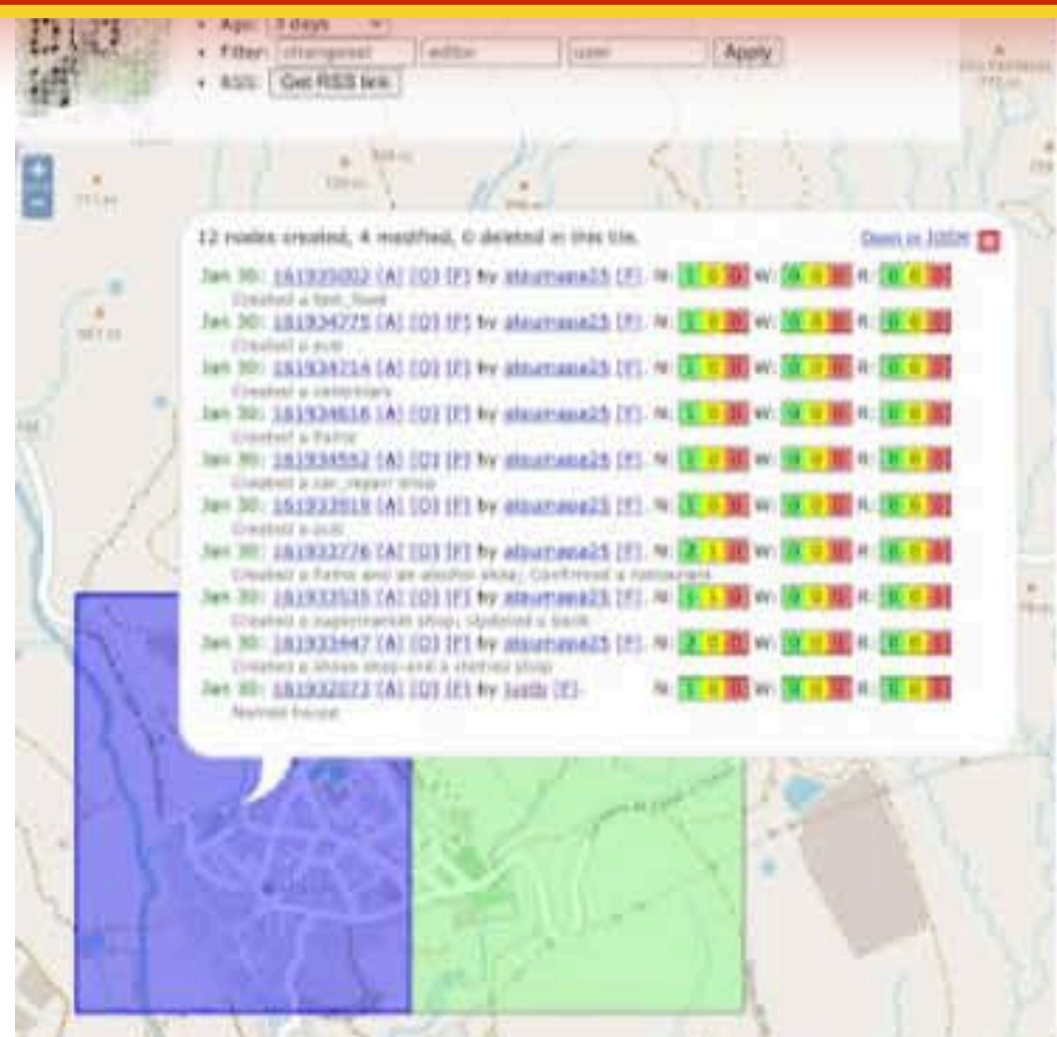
• Age: 3 days
• Filter: changeset editor user Apply
• RSS: Get RSS link

+
−

12 nodes created, 4 modified, 0 deleted in this tile. Open in JOSM

Jan 30: 161935002 [A] [O] [F] by alsumana25 [F]. N: 1 0 0 W: 0 0 0 R: 0 0 0
Created a fast_food
Jan 30: 161934775 [A] [O] [F] by alsumana25 [F]. N: 1 0 0 W: 0 0 0 R: 0 0 0
Created a pub
Jan 30: 161934714 [A] [O] [F] by alsumana25 [F]. N: 1 0 0 W: 0 0 0 R: 0 0 0
Created a veterinary
Jan 30: 161934616 [A] [O] [F] by alsumana25 [F]. N: 1 0 0 W: 0 0 0 R: 0 0 0
Created a Farm
Jan 30: 161934552 [A] [O] [F] by alsumana25 [F]. N: 1 0 0 W: 0 0 0 R: 0 0 0
Created a car_repair shop
Jan 30: 161933919 [A] [O] [F] by alsumana25 [F]. N: 1 0 0 W: 0 0 0 R: 0 0 0
Created a pub
Jan 30: 161933776 [A] [O] [F] by alsumana25 [F]. N: 2 1 0 W: 0 0 0 R: 0 0 0
Created a Farm and an alcohol shop; Confirmed a restaurant
Jan 30: 161933535 [A] [O] [F] by alsumana25 [F]. N: 1 1 0 W: 0 0 0 R: 0 0 0
Created a supermarket shop; Updated a bank
Jan 30: 161933447 [A] [O] [F] by alsumana25 [F]. N: 2 0 0 W: 0 0 0 R: 0 0 0
Created a shoes shop and a clothes shop
Jan 30: 161932073 [A] [O] [F] by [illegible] [F]. N: 1 0 0 W: 0 0 0 R: 0 0 0
Named house